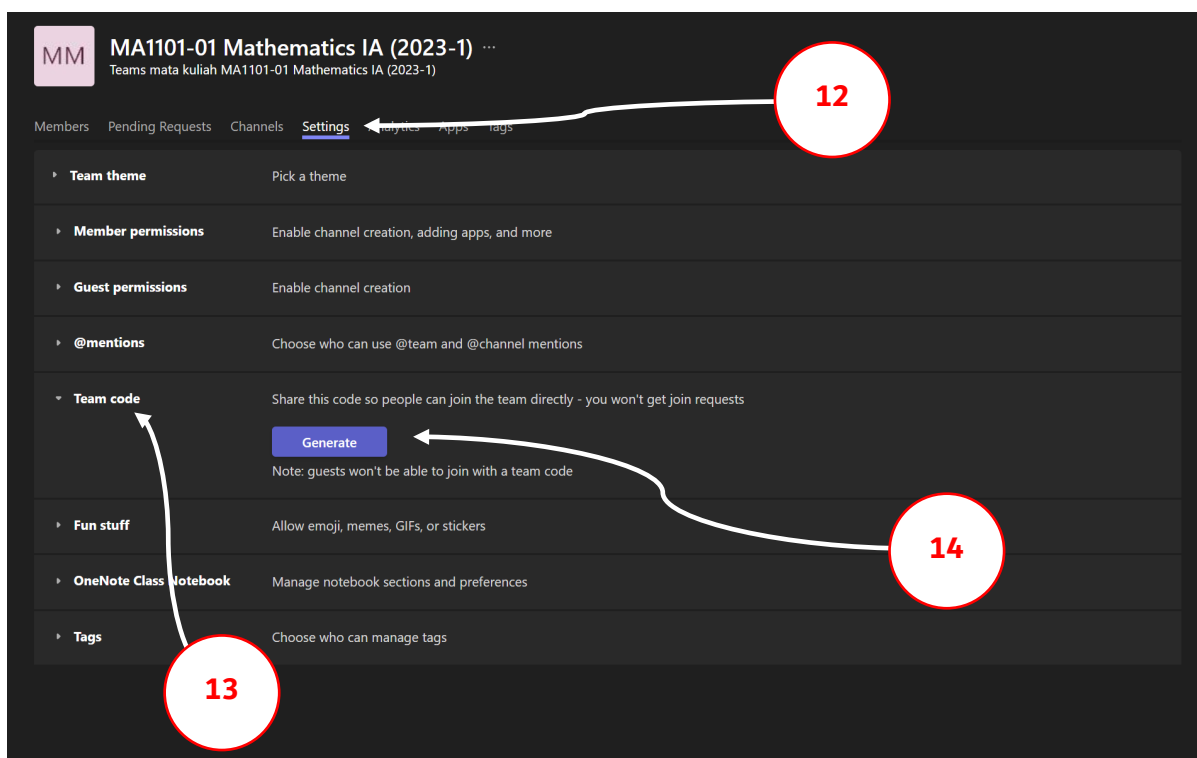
MM

MA1101-01 Mathematics IA (2023-1) ···

Teams mata kuliah MA1101-01 Mathematics IA (2023-1)

12

Members Pending Requests Channels Settings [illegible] Apps Tags

Team theme Pick a theme

Member permissions Enable channel creation, adding apps, and more

Guest permissions Enable channel creation

@mentions Choose who can use @team and @channel mentions

Team code Share this code so people can join the team directly - you won't get join requests

Generate

Note: guests won't be able to join with a team code

14

Fun stuff Allow emoji, memes, GIFs, or stickers

OneNote Class Notebook Manage notebook sections and preferences

Tags Choose who can manage tags

13